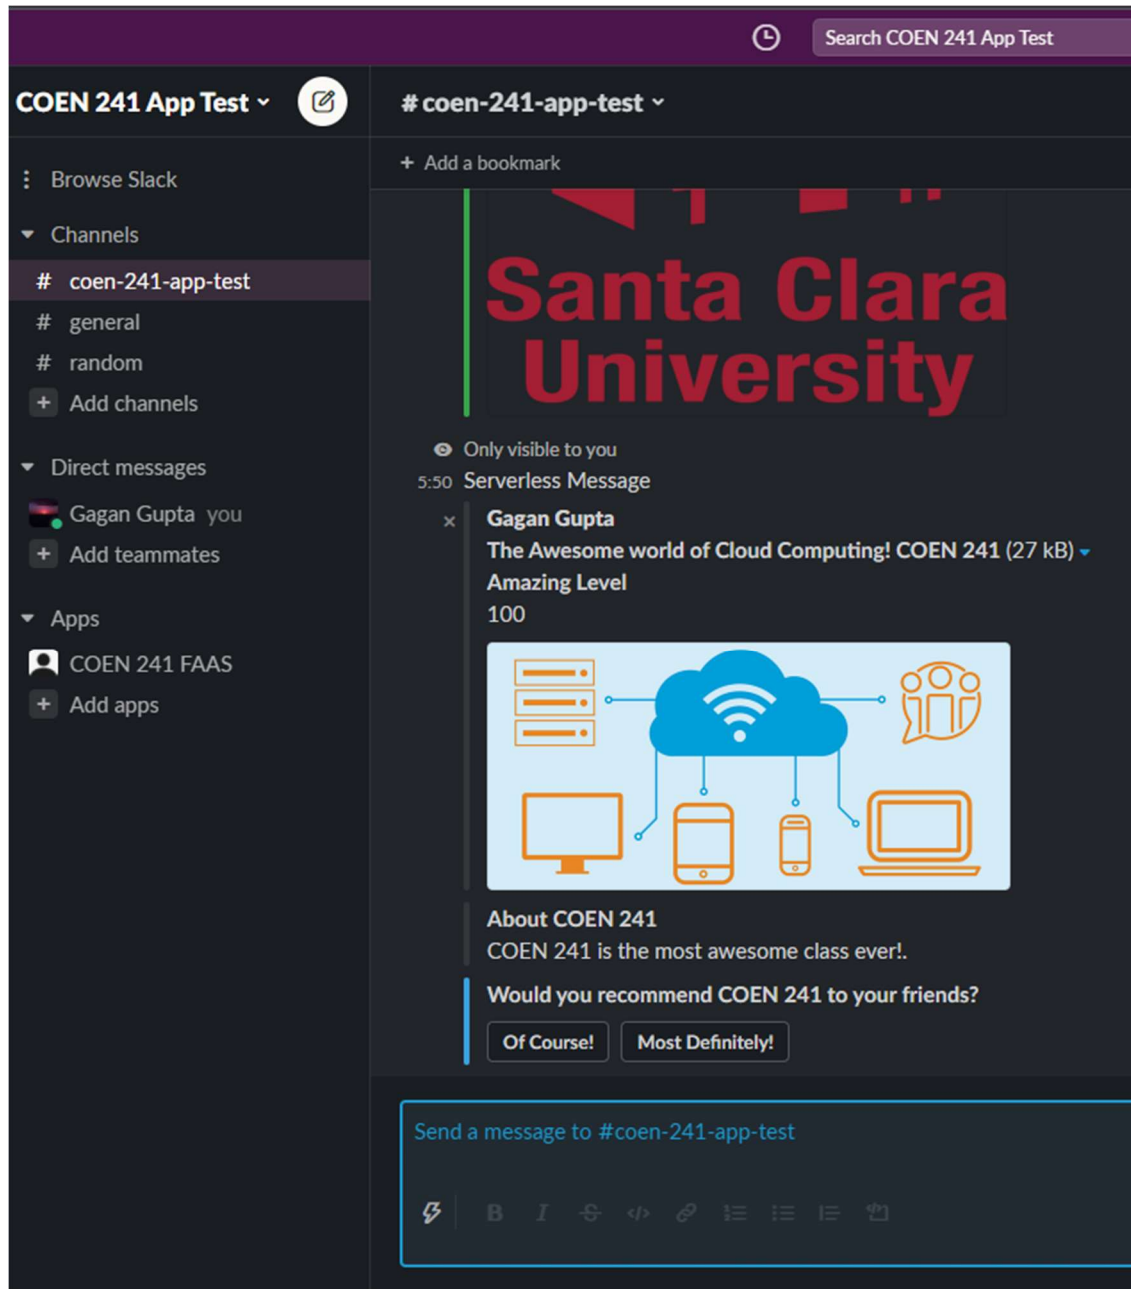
Search COEN 241 App Test

COEN 241 App Test

# coen-241-app-test

+ Add a bookmark

Browse Slack

Channels

# coen-241-app-test

# general

# random

+ Add channels

Direct messages

Gagan Gupta you

+ Add teammates

Apps

COEN 241 FAAS

+ Add apps

Santa Clara University

Only visible to you

5:50 Serverless Message

Gagan Gupta

The Awesome world of Cloud Computing! COEN 241 (27 kB)

Amazing Level

100

About COEN 241

COEN 241 is the most awesome class ever!.

Would you recommend COEN 241 to your friends?

Of Course! Most Definitely!

Send a message to #coen-241-app-test